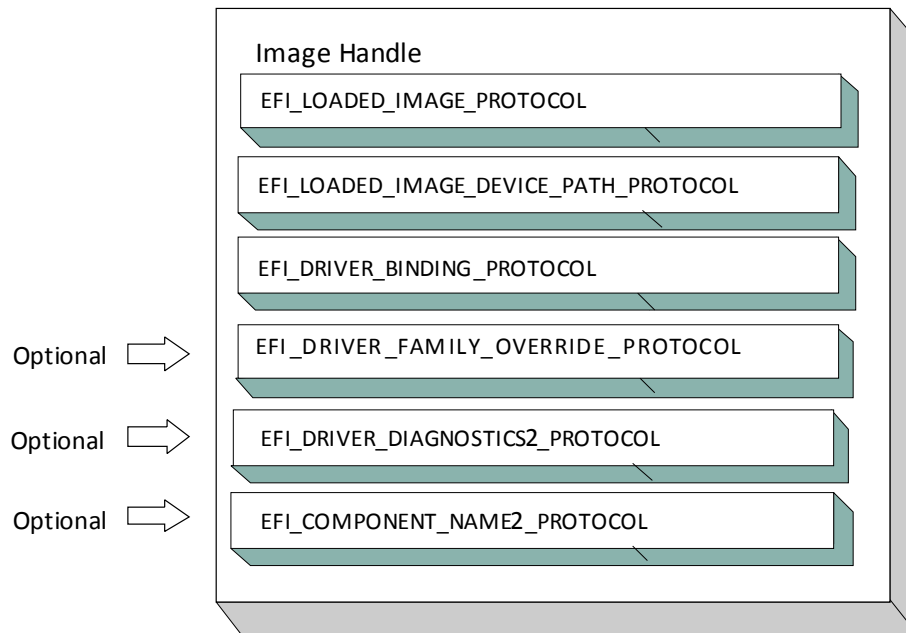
Image Handle

EFI_LOADED_IMAGE_PROTOCOL

EFI_LOADED_IMAGE_DEVICE_PATH_PROTOCOL

EFI_DRIVER_BINDING_PROTOCOL

Optional

EFI_DRIVER_FAMILY_OVERRIDE_PROTOCOL

Optional

EFI_DRIVER_DIAGNOSTICS2_PROTOCOL

Optional

EFI_COMPONENT_NAME2_PROTOCOL